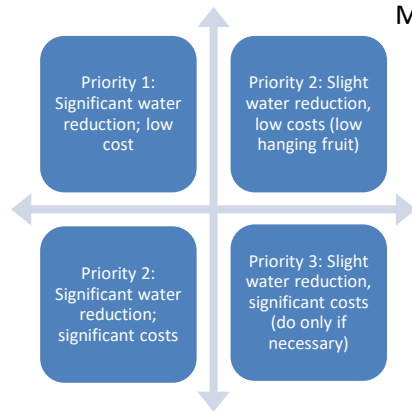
M

Priority 1: Significant water reduction; low cost

Priority 2: Slight water reduction, low costs (low hanging fruit)

Priority 2: Significant water reduction; significant costs

Priority 3: Slight water reduction, significant costs (do only if necessary)